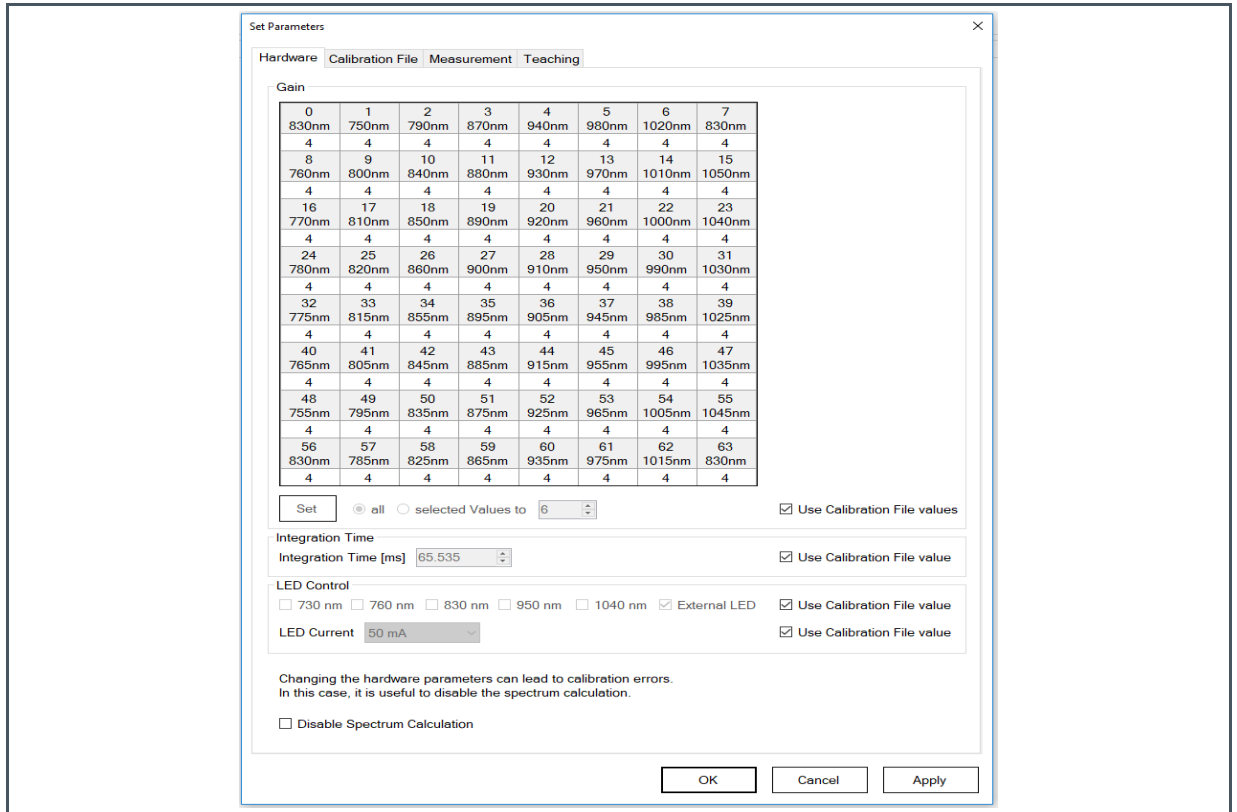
Set Parameters

×

Hardware | Calibration File | Measurement | Teaching

Gain

| 0 830nm | 1 750nm | 2 790nm | 3 870nm | 4 940nm | 5 980nm | 6 1020nm | 7 830nm |
|---|---|---|---|---|---|---|---|
| 4 | 4 | 4 | 4 | 4 | 4 | 4 | 4 |
| 8 760nm | 9 800nm | 10 840nm | 11 880nm | 12 930nm | 13 970nm | 14 1010nm | 15 1050nm |
| 4 | 4 | 4 | 4 | 4 | 4 | 4 | 4 |
| 16 770nm | 17 810nm | 18 850nm | 19 890nm | 20 920nm | 21 960nm | 22 1000nm | 23 1040nm |
| 4 | 4 | 4 | 4 | 4 | 4 | 4 | 4 |
| 24 780nm | 25 820nm | 26 860nm | 27 900nm | 28 910nm | 29 950nm | 30 990nm | 31 1030nm |
| 4 | 4 | 4 | 4 | 4 | 4 | 4 | 4 |
| 32 775nm | 33 815nm | 34 855nm | 35 895nm | 36 905nm | 37 945nm | 38 985nm | 39 1025nm |
| 4 | 4 | 4 | 4 | 4 | 4 | 4 | 4 |
| 40 765nm | 41 805nm | 42 845nm | 43 885nm | 44 915nm | 45 955nm | 46 995nm | 47 1035nm |
| 4 | 4 | 4 | 4 | 4 | 4 | 4 | 4 |
| 48 755nm | 49 795nm | 50 835nm | 51 875nm | 52 925nm | 53 965nm | 54 1005nm | 55 1045nm |
| 4 | 4 | 4 | 4 | 4 | 4 | 4 | 4 |
| 56 830nm | 57 785nm | 58 825nm | 59 865nm | 60 935nm | 61 975nm | 62 1015nm | 63 830nm |
| 4 | 4 | 4 | 4 | 4 | 4 | 4 | 4 |

Set | all | selected Values to | 6 | Use Calibration File values

Integration Time

Integration Time [ms] 65.535 | Use Calibration File value

LED Control

730 nm | 760 nm | 830 nm | 950 nm | 1040 nm | External LED | Use Calibration File value

LED Current 50 mA | Use Calibration File value

Changing the hardware parameters can lead to calibration errors.
In this case, it is useful to disable the spectrum calculation.

Disable Spectrum Calculation

OK | Cancel | Apply